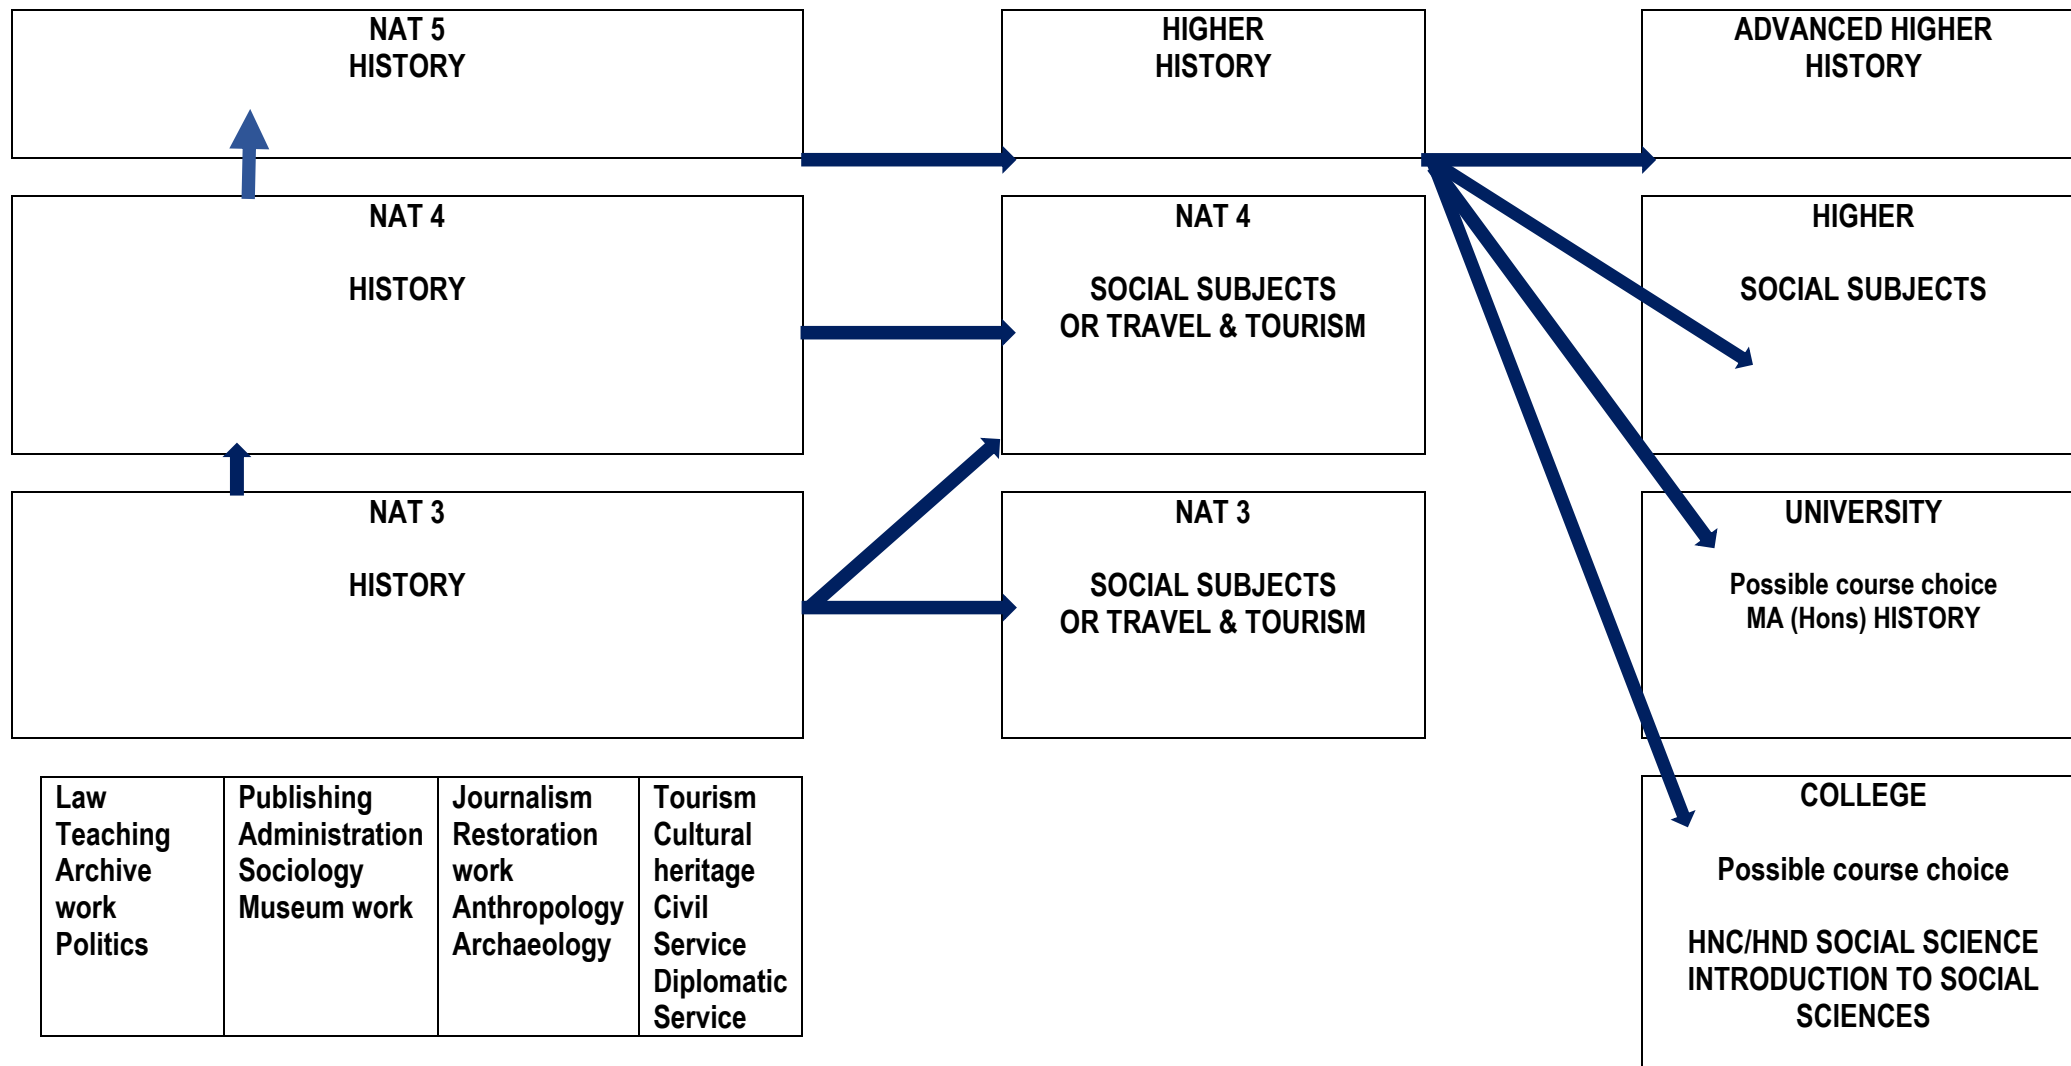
NAT 5
HISTORY

HIGHER
HISTORY

ADVANCED HIGHER
HISTORY

NAT 4

HISTORY

NAT 4

SOCIAL SUBJECTS
OR TRAVEL & TOURISM

HIGHER

SOCIAL SUBJECTS

NAT 3

HISTORY

NAT 3

SOCIAL SUBJECTS
OR TRAVEL & TOURISM

UNIVERSITY

Possible course choice
MA (Hons) HISTORY

| Law Teaching Archive work Politics | Publishing Administration Sociology Museum work | Journalism Restoration work Anthropology Archaeology | Tourism Cultural heritage Civil Service Diplomatic Service |
|---|---|---|---|

COLLEGE

Possible course choice

HNC/HND SOCIAL SCIENCE
INTRODUCTION TO SOCIAL SCIENCES